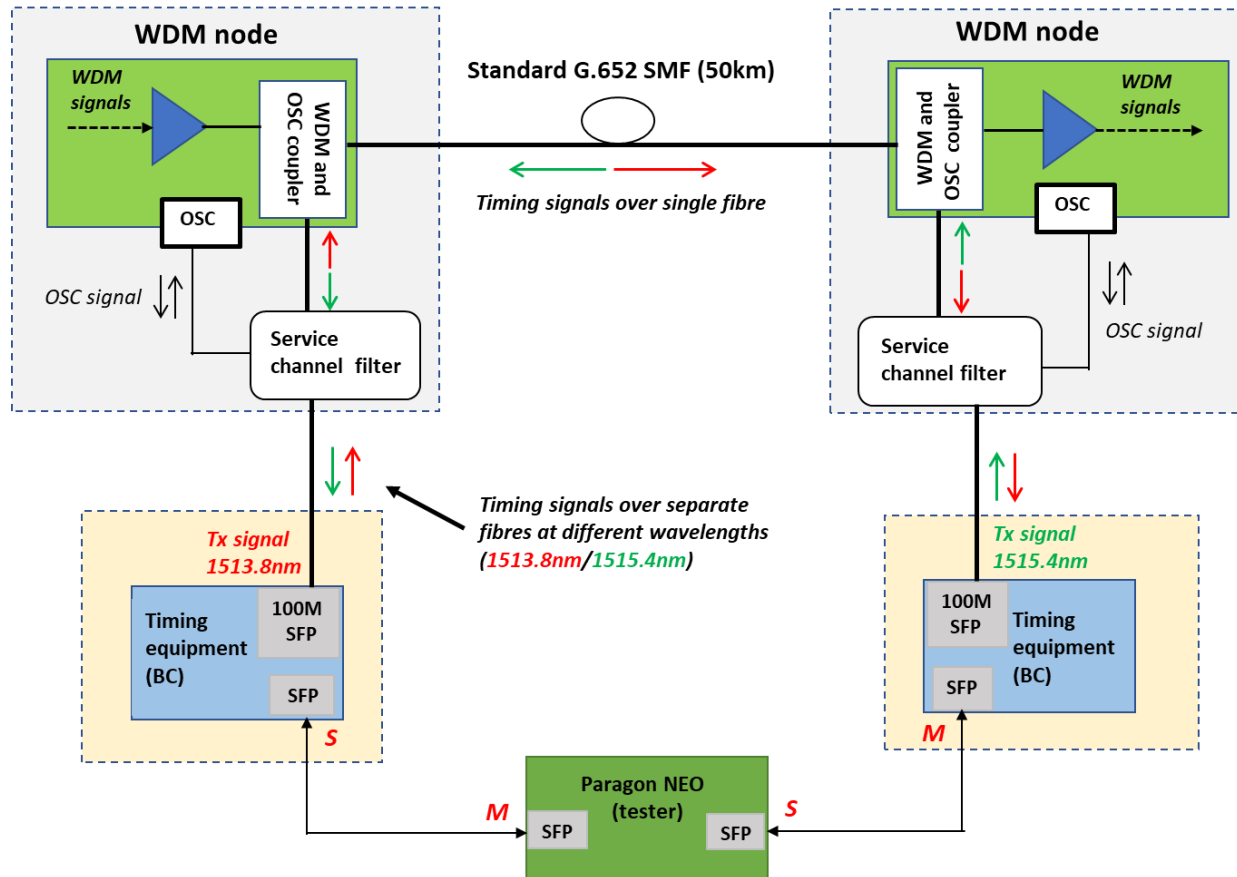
WDM node

WDM signals

WDM and OSC coupler

OSC

OSC signal

Service channel filter

Standard G.652 SMF (50km)

Timing signals over single fibre

WDM node

WDM and OSC coupler

WDM signals

OSC

OSC signal

Service channel filter

Timing signals over separate fibres at different wavelengths (1513.8nm/1515.4nm)

Tx signal 1513.8nm

100M SFP

Timing equipment (BC)

SFP

S

Tx signal 1515.4nm

100M SFP

Timing equipment (BC)

SFP

M

Paragon NEO (tester)

M

SFP

SFP

S